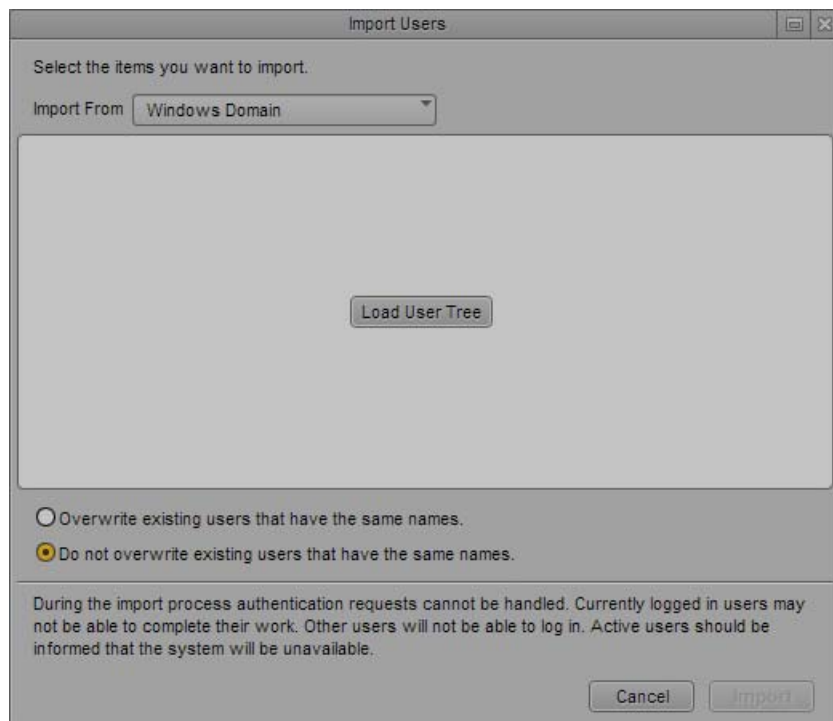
Import Users

Select the items you want to import.

Import From Windows Domain

Load User Tree

Overwrite existing users that have the same names.

Do not overwrite existing users that have the same names.

During the import process authentication requests cannot be handled. Currently logged in users may not be able to complete their work. Other users will not be able to log in. Active users should be informed that the system will be unavailable.

Cancel Import